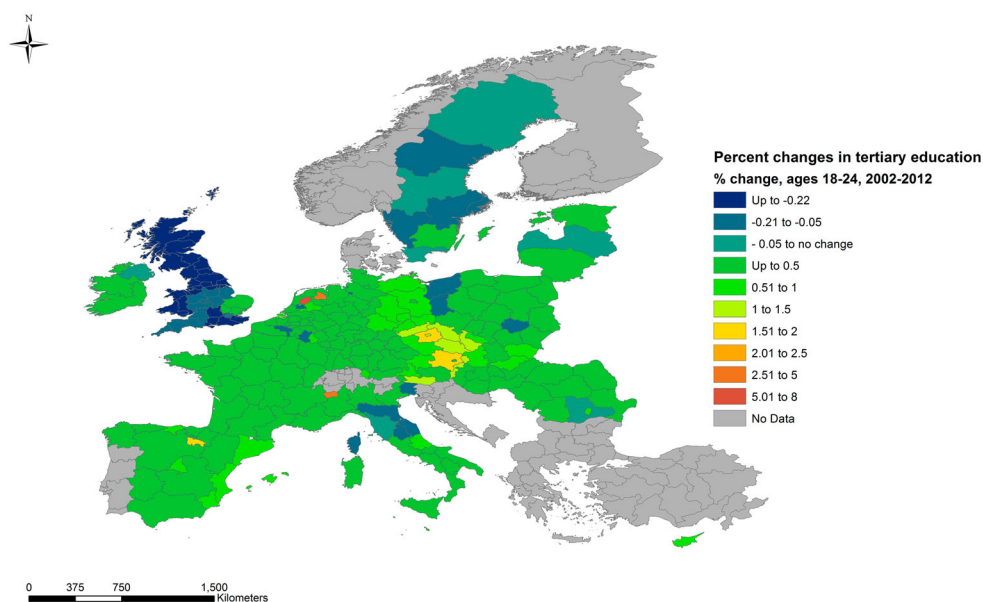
N

Percent changes in tertiary education
% change, ages 18-24, 2002-2012

Up to -0.22
-0.21 to -0.05
- 0.05 to no change
Up to 0.5
0.51 to 1
1 to 1.5
1.51 to 2
2.01 to 2.5
2.51 to 5
5.01 to 8
No Data

0 375 750 1,500 Kilometers